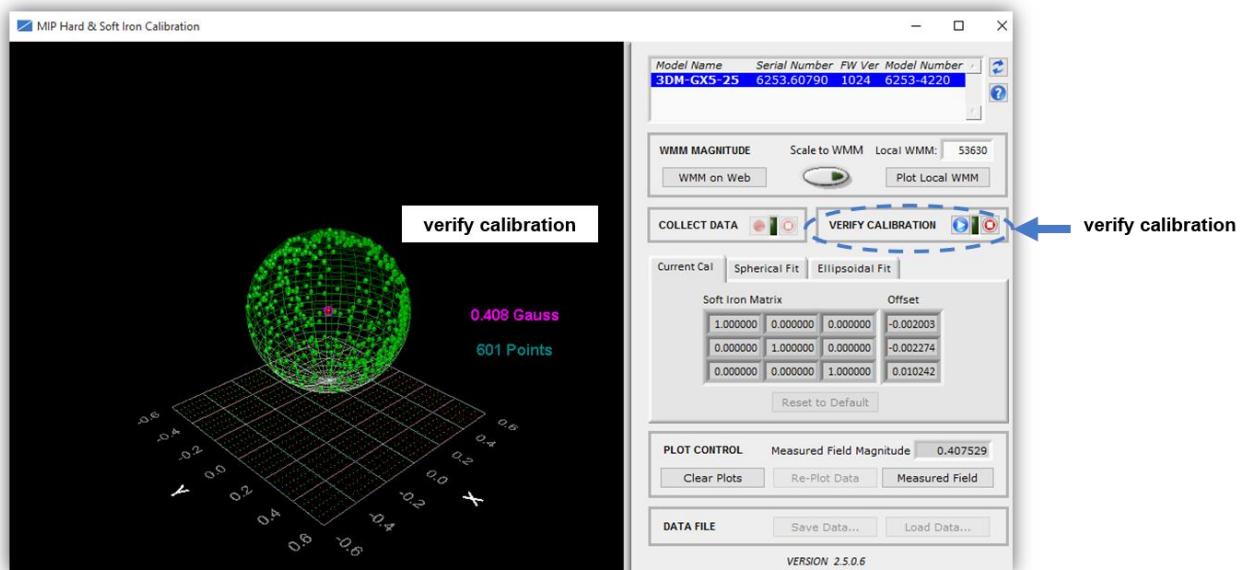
MIP Hard & Soft Iron Calibration

verify calibration

0.408 Gauss

601 Points

-0.6 -0.4 -0.2 0.0 0.2 0.4 0.6 Y

0.6 0.4 0.2 0.0 -0.2 -0.4 -0.6 X

| Model Name | Serial Number | FW Ver | Model Number |
|---|---|---|---|
| 3DM-GX5-25 | 6253.60790 | 1024 | 6253-4220 |

WMM MAGNITUDE Scale to WMM Local WMM: 53630

WMM on Web Plot Local WMM

COLLECT DATA

VERIFY CALIBRATION

verify calibration

Current Cal Spherical Fit Ellipsoidal Fit

Soft Iron Matrix Offset

| | | | |
|---|---|---|---|
| 1.000000 | 0.000000 | 0.000000 | -0.002003 |
| 0.000000 | 1.000000 | 0.000000 | -0.002274 |
| 0.000000 | 0.000000 | 1.000000 | 0.010242 |

Reset to Default

PLOT CONTROL Measured Field Magnitude 0.407529

Clear Plots Re-Plot Data Measured Field

DATA FILE Save Data... Load Data...

VERSION 2.5.0.6